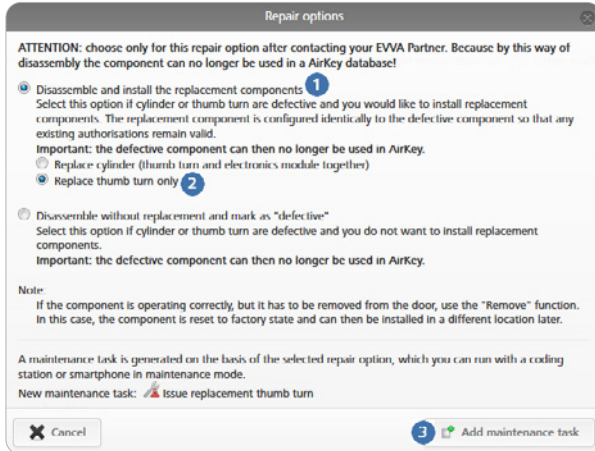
Repair options

ATTENTION: choose only for this repair option after contacting your EVVA Partner. Because by this way of disassembly the component can no longer be used in a AirKey database!

Disassemble and install the replacement components 1
Select this option if cylinder or thumb turn are defective and you would like to install replacement components. The replacement component is configured identically to the defective component so that any existing authorisations remain valid.
Important: the defective component can then no longer be used in AirKey.
Replace cylinder (thumb turn and electronics module together)
Replace thumb turn only 2

Disassemble without replacement and mark as "defective"
Select this option if cylinder or thumb turn are defective and you do not want to install replacement components.
Important: the defective component can then no longer be used in AirKey.

Note:
If the component is operating correctly, but it has to be removed from the door, use the "Remove" function. In this case, the component is reset to factory state and can then be installed in a different location later.

A maintenance task is generated on the basis of the selected repair option, which you can run with a coding station or smartphone in maintenance mode.
New maintenance task: Issue replacement thumb turn

Cancel

3 Add maintenance task